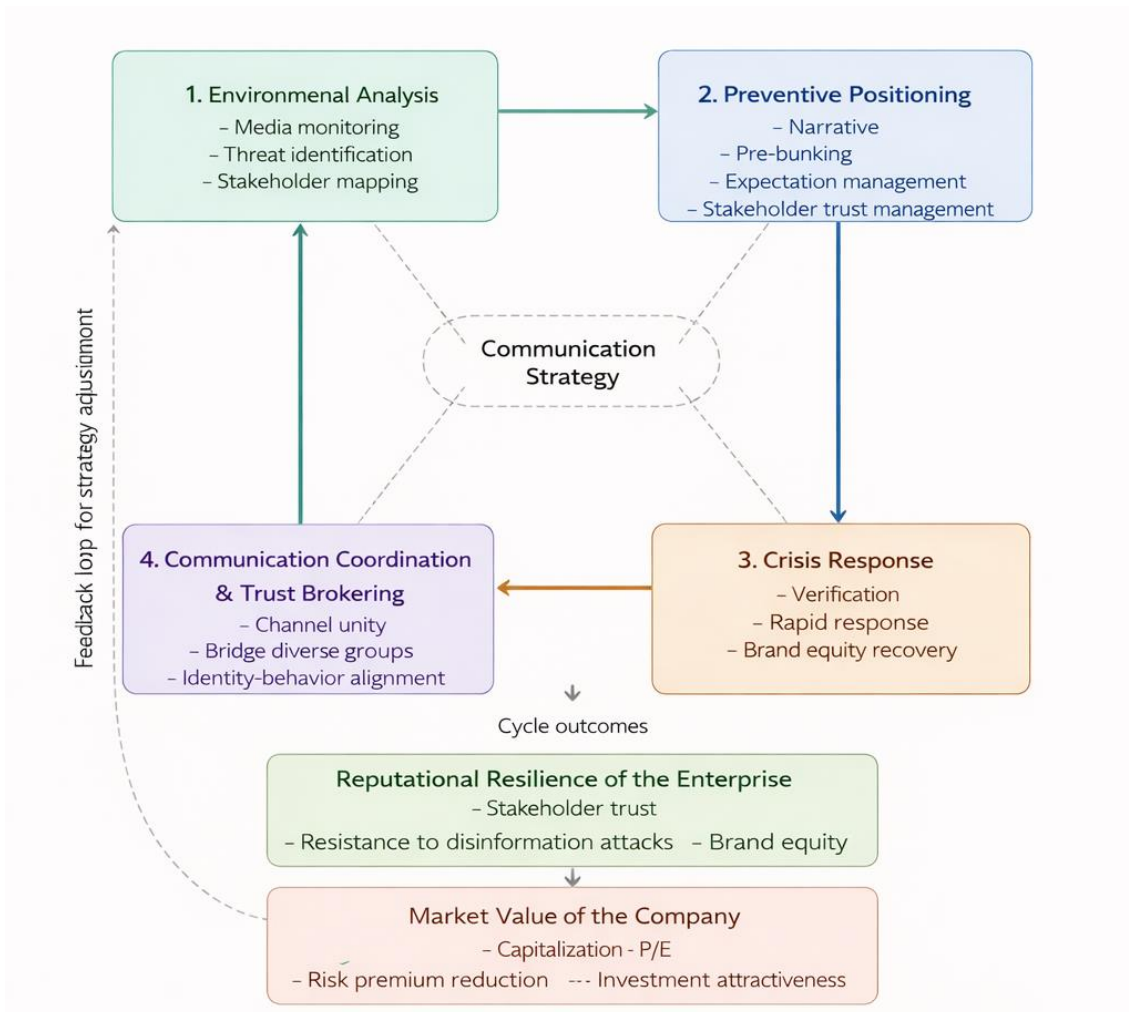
1. Environmenal Analysis
– Media monitoring
– Threat identification
– Stakeholder mapping

2. Preventive Positioning
– Narrative
– Pre-bunking
– Expectation management
– Stakeholder trust management

Feedback loop for strategy adjusment

Communication Strategy

4. Communication Coordination & Trust Brokering
– Channel unity
– Bridge diverse groups
– Identity-behavior alignment

3. Crisis Response
– Verification
– Rapid response
– Brand equity recovery

Cycle outcomes

Reputational Resilience of the Enterprise
– Stakeholder trust
– Resistance to disinformation attacks – Brand equity

Market Value of the Company
– Capitalization - P/E
– Risk premium reduction --- Investment attractiveness